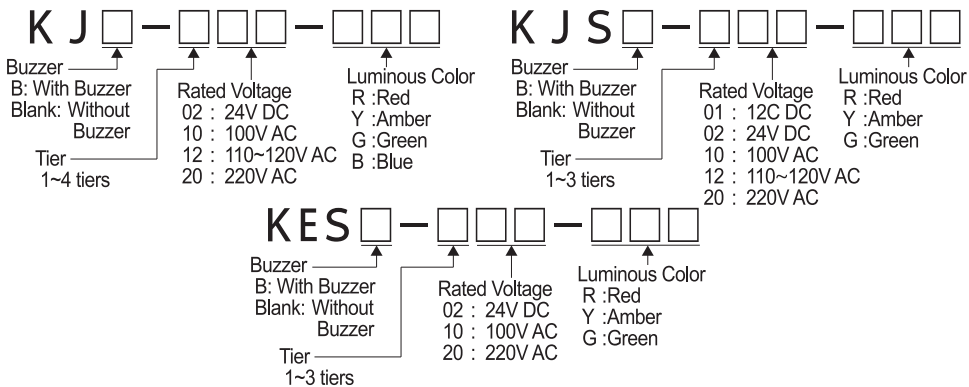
KJ□-□□□-□□□

Buzzer
B: With Buzzer
Blank: Without Buzzer

Tier
1~4 tiers

Rated Voltage
02 : 24V DC
10 : 100V AC
12 : 110~120V AC
20 : 220V AC

Luminous Color
R :Red
Y :Amber
G :Green
B :Blue

KJS□-□□□-□□□

Buzzer
B: With Buzzer
Blank: Without Buzzer

Tier
1~3 tiers

Rated Voltage
01 : 12C DC
02 : 24V DC
10 : 100V AC
12 : 110~120V AC
20 : 220V AC

Luminous Color
R :Red
Y :Amber
G :Green

KES□-□□□-□□□

Buzzer
B: With Buzzer
Blank: Without Buzzer

Tier
1~3 tiers

Rated Voltage
02 : 24V DC
10 : 100V AC
20 : 220V AC

Luminous Color
R :Red
Y :Amber
G :Green